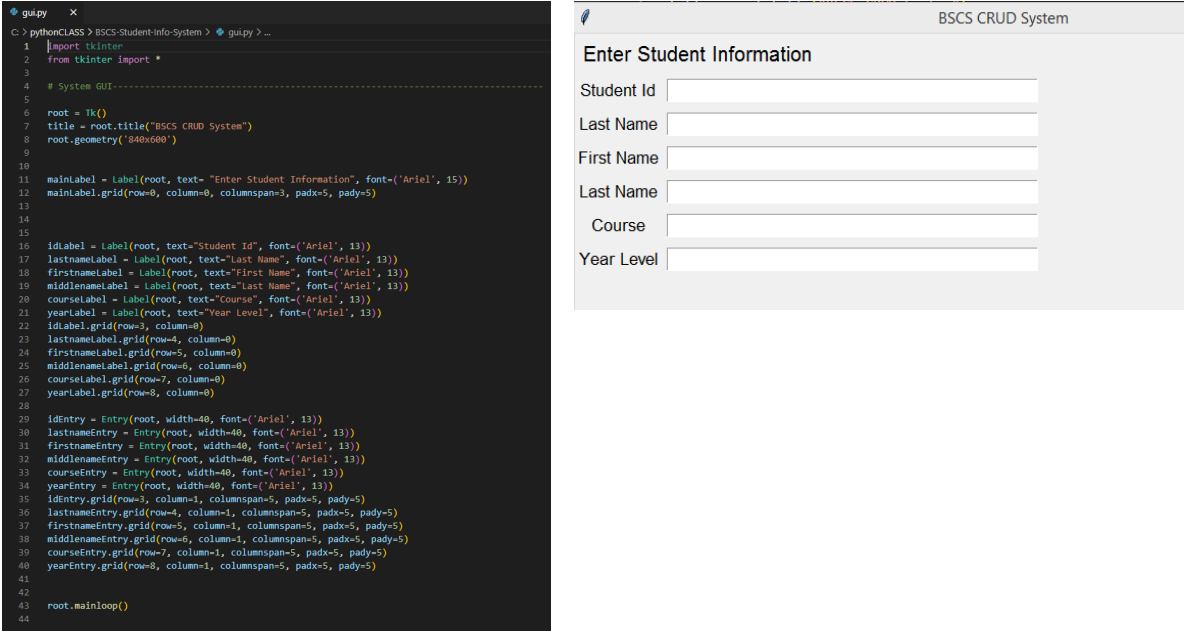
gui.py ×

C: > pythonCLASS > BSCS-Student-Info-System > gui.py > ...

1 import tkinter
2 from tkinter import *
3
4 # System GUI------------------------------------------------------------------------
5
6 root = Tk()
7 title = root.title("BSCS CRUD System")
8 root.geometry('840x600')
9
10
11 mainLabel = Label(root, text= "Enter Student Information", font=('Ariel', 15))
12 mainLabel.grid(row=0, column=0, columnspan=3, padx=5, pady=5)
13
14
15
16 idLabel = Label(root, text="Student Id", font=('Ariel', 13))
17 lastnameLabel = Label(root, text="Last Name", font=('Ariel', 13))
18 firstnameLabel = Label(root, text="First Name", font=('Ariel', 13))
19 middlenameLabel = Label(root, text="Last Name", font=('Ariel', 13))
20 courseLabel = Label(root, text="Course", font=('Ariel', 13))
21 yearLabel = Label(root, text="Year Level", font=('Ariel', 13))
22 idLabel.grid(row=3, column=0)
23 lastnameLabel.grid(row=4, column=0)
24 firstnameLabel.grid(row=5, column=0)
25 middlenameLabel.grid(row=6, column=0)
26 courseLabel.grid(row=7, column=0)
27 yearLabel.grid(row=8, column=0)
28
29 idEntry = Entry(root, width=40, font=('Ariel', 13))
30 lastnameEntry = Entry(root, width=40, font=('Ariel', 13))
31 firstnameEntry = Entry(root, width=40, font=('Ariel', 13))
32 middlenameEntry = Entry(root, width=40, font=('Ariel', 13))
33 courseEntry = Entry(root, width=40, font=('Ariel', 13))
34 yearEntry = Entry(root, width=40, font=('Ariel', 13))
35 idEntry.grid(row=3, column=1, columnspan=5, padx=5, pady=5)
36 lastnameEntry.grid(row=4, column=1, columnspan=5, padx=5, pady=5)
37 firstnameEntry.grid(row=5, column=1, columnspan=5, padx=5, pady=5)
38 middlenameEntry.grid(row=6, column=1, columnspan=5, padx=5, pady=5)
39 courseEntry.grid(row=7, column=1, columnspan=5, padx=5, pady=5)
40 yearEntry.grid(row=8, column=1, columnspan=5, padx=5, pady=5)
41
42
43 root.mainloop()
44

BSCS CRUD System

Enter Student Information
Student Id
Last Name
First Name
Last Name
Course
Year Level